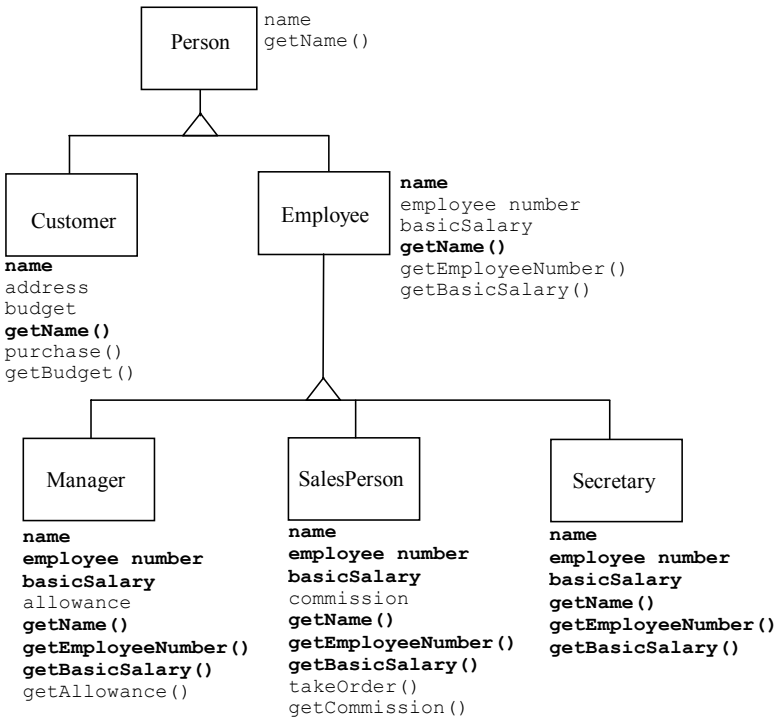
Person

name
getName()

Customer

name
address
budget
getName()
purchase()
getBudget()

Employee

name
employee number
basicSalary
getName()
getEmployeeNumber()
getBasicSalary()

Manager

name
employee number
basicSalary
allowance
getName()
getEmployeeNumber()
getBasicSalary()
getAllowance()

SalesPerson

name
employee number
basicSalary
commission
getName()
getEmployeeNumber()
getBasicSalary()
takeOrder()
getCommission()

Secretary

name
employee number
basicSalary
getName()
getEmployeeNumber()
getBasicSalary()